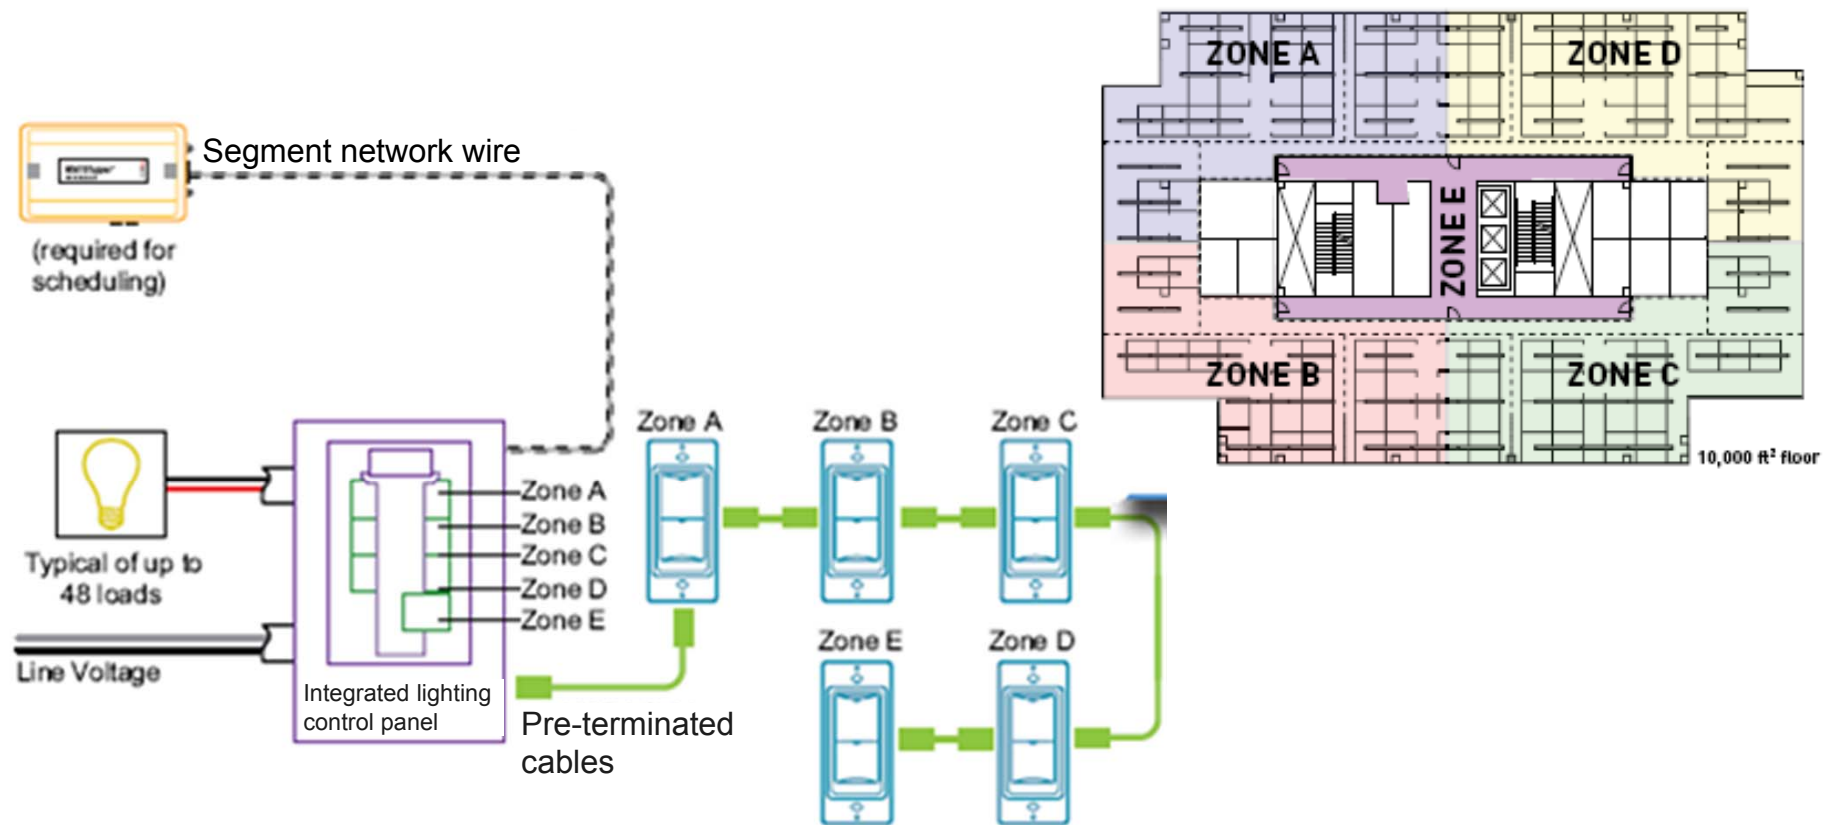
ZONE A
ZONE D
ZONE E
ZONE B
ZONE C
10,000 ft² floor

WattStopper

Segment network wire

(required for scheduling)

Typical of up to 48 loads

Line Voltage

Zone A
Zone B
Zone C
Zone D
Zone E

Integrated lighting control panel

Pre-terminated cables

Zone A
Zone B
Zone C
Zone E
Zone D